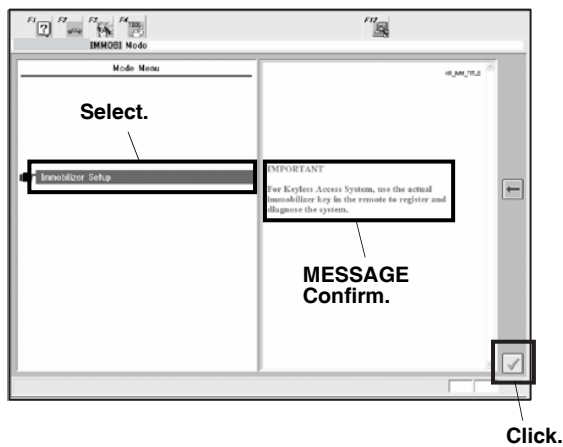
F1 F2 F3 F4
IMMOBI Mode
F12
Mode Menu
Select.
Immobilizer Setup
IMPORTANT
For Keyless Access System, use the actual immobilizer key in the remote to register and diagnose the system.
MESSAGE
Confirm.
Click.